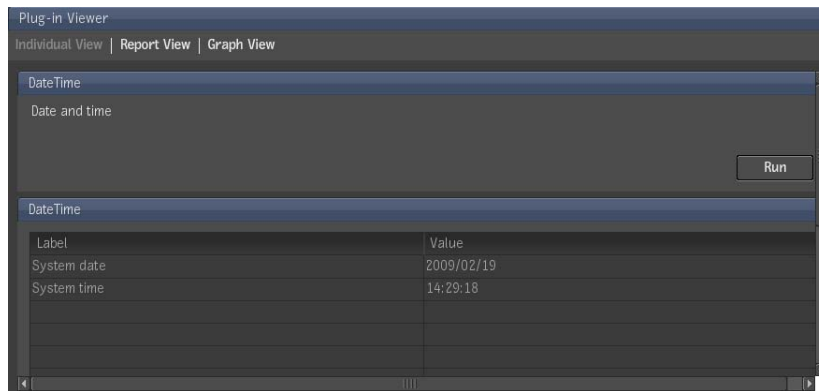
Plug-in Viewer

Individual View | Report View | Graph View

DateTime

Date and time

Run

DateTime

| Label | Value |
|---|---|
| System date | 2009/02/19 |
| System time | 14:29:18 |
| | |
| | |
| | |